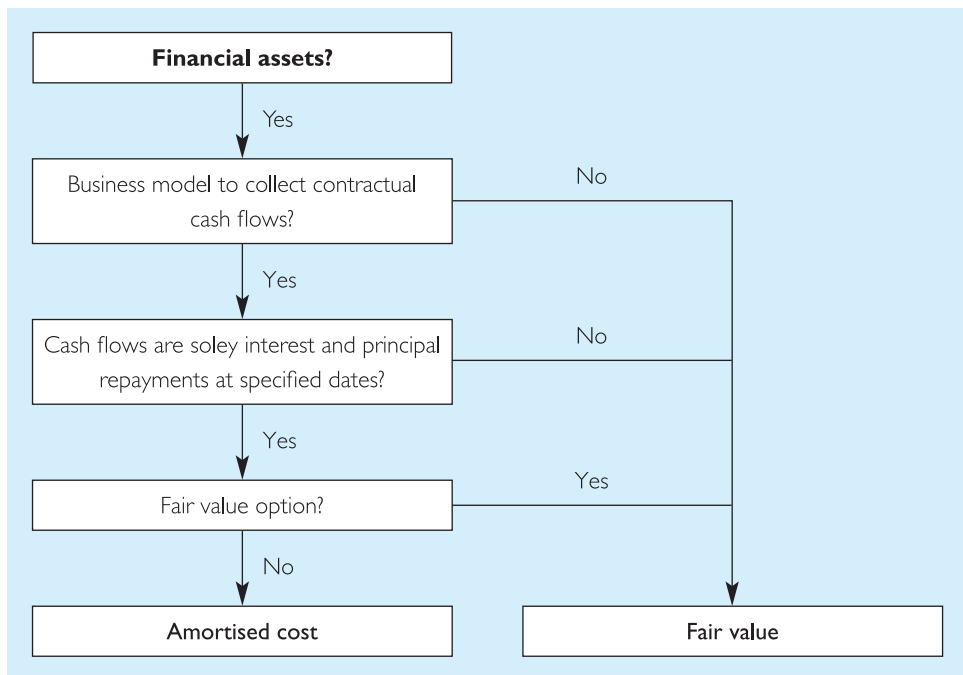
Financial assets?

Yes

Business model to collect contractual cash flows?

No

Yes

Cash flows are soley interest and principal repayments at specified dates?

No

Yes

Fair value option?

Yes

No

Amortised cost

Fair value